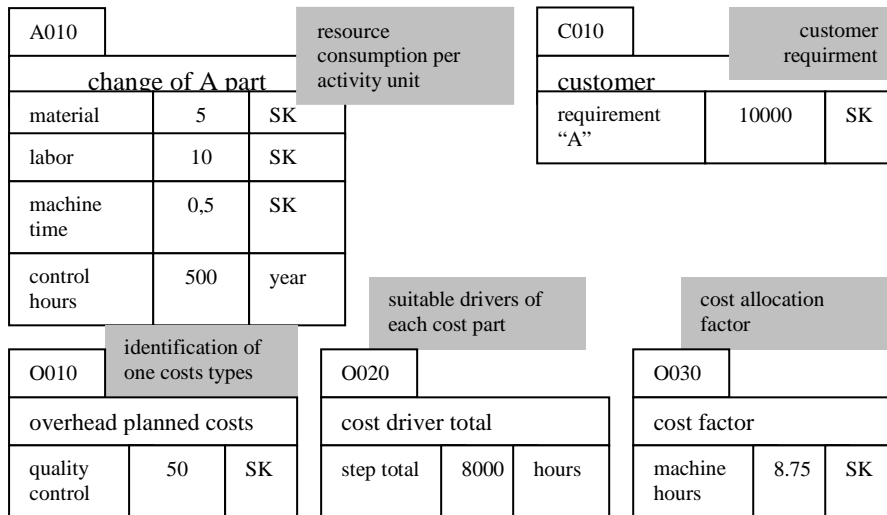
A010

resource consumption per activity unit

change of A part

| material | 5 | SK |
|---|---|---|
| labor | 10 | SK |
| machine time | 0,5 | SK |
| control hours | 500 | year |

C010

customer requirment

customer

| requirement "A" | 10000 | SK |
|---|---|---|

identification of one costs types

O010

overhead planned costs

| quality control | 50 | SK |
|---|---|---|

suitable drivers of each cost part

O020

cost driver total

| step total | 8000 | hours |
|---|---|---|

cost allocation factor

O030

cost factor

| machine hours | 8.75 | SK |
|---|---|---|